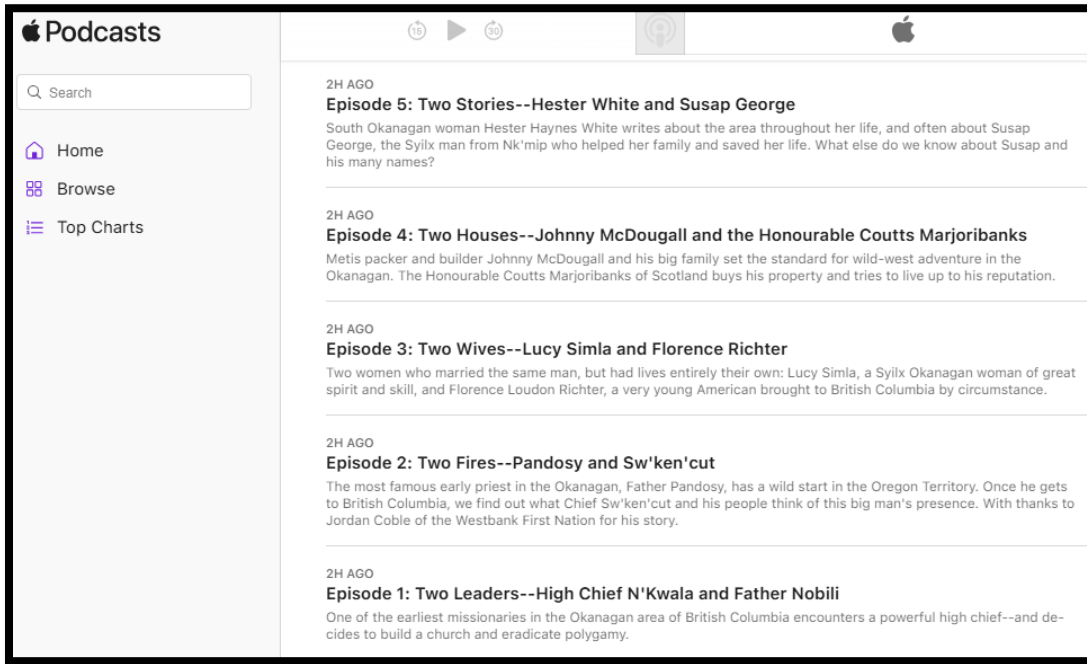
Podcasts

Search

Home

Browse

Top Charts

15

30

2H AGO
Episode 5: Two Stories--Hester White and Susap George
South Okanagan woman Hester Haynes White writes about the area throughout her life, and often about Susap George, the Syilx man from Nk'mip who helped her family and saved her life. What else do we know about Susap and his many names?

2H AGO
Episode 4: Two Houses--Johnny McDougall and the Honourable Coutts Marjoribanks
Metis packer and builder Johnny McDougall and his big family set the standard for wild-west adventure in the Okanagan. The Honourable Coutts Marjoribanks of Scotland buys his property and tries to live up to his reputation.

2H AGO
Episode 3: Two Wives--Lucy Simla and Florence Richter
Two women who married the same man, but had lives entirely their own: Lucy Simla, a Syilx Okanagan woman of great spirit and skill, and Florence Loudon Richter, a very young American brought to British Columbia by circumstance.

2H AGO
Episode 2: Two Fires--Pandosy and Sw'ken'cut
The most famous early priest in the Okanagan, Father Pandosy, has a wild start in the Oregon Territory. Once he gets to British Columbia, we find out what Chief Sw'ken'cut and his people think of this big man's presence. With thanks to Jordan Coble of the Westbank First Nation for his story.

2H AGO
Episode 1: Two Leaders--High Chief N'Kwala and Father Nobili
One of the earliest missionaries in the Okanagan area of British Columbia encounters a powerful high chief--and decides to build a church and eradicate polygamy.